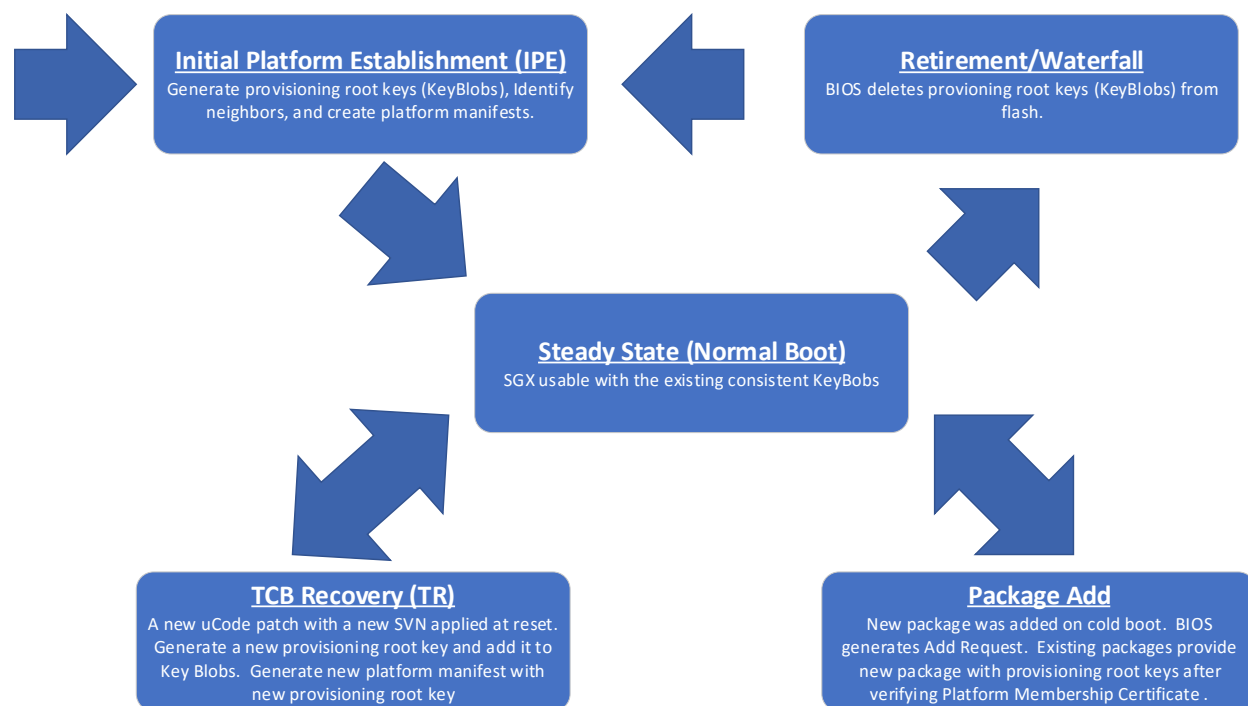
Initial Platform Establishment (IPE)
Generate provisioning root keys (KeyBlobs), Identify neighbors, and create platform manifests.

Retirement/Waterfall
BIOS deletes provioning root keys (KeyBlobs) from flash.

Steady State (Normal Boot)
SGX usable with the existing consistent KeyBobs

TCB Recovery (TR)
A new uCode patch with a new SVN applied at reset. Generate a new provisioning root key and add it to Key Blobs. Generate new platform manifest with new provisioning root key

Package Add
New package was added on cold boot. BIOS generates Add Request. Existing packages provide new package with provisioning root keys after verifying Platform Membership Certificate .